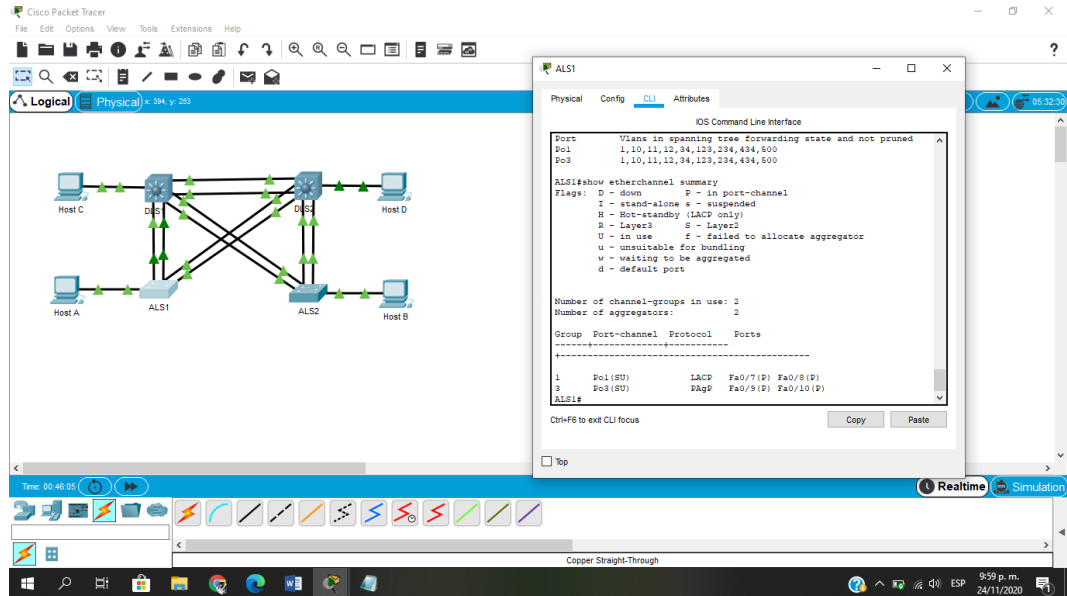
Cisco Packet Tracer
File Edit Options View Tools Extensions Help

Logical Physical x: 394, y: 253

Host C
DLS1
DLS2
Host D
Host A
ALS1
ALS2
Host B

ALS1
Physical Config CLI Attributes
IOS Command Line Interface

Port        Vlans in spanning tree forwarding state and not pruned
Po1         1,10,11,12,34,123,234,434,500
Po3         1,10,11,12,34,123,234,434,500

ALS1#show etherchannel summary
Flags:  D - down        P - in port-channel
        I - stand-alone s - suspended
        H - Hot-standby (LACP only)
        R - Layer3      S - Layer2
        U - in use      f - failed to allocate aggregator
        u - unsuitable for bundling
        w - waiting to be aggregated
        d - default port

Number of channel-groups in use: 2
Number of aggregators:           2

Group  Port-channel  Protocol    Ports
------+-------------+-----------
+----------------------------------------------

1      Po1(SU)           LACP   Fa0/7(P) Fa0/8(P)
3      Po3(SU)           PAgP   Fa0/9(P) Fa0/10(P)
ALS1#

Ctrl+F6 to exit CLI focus
Copy
Paste
Top

05:32:30
Time: 00:46:05
Realtime
Simulation
Copper Straight-Through

ESP
9:59 p. m.
24/11/2020